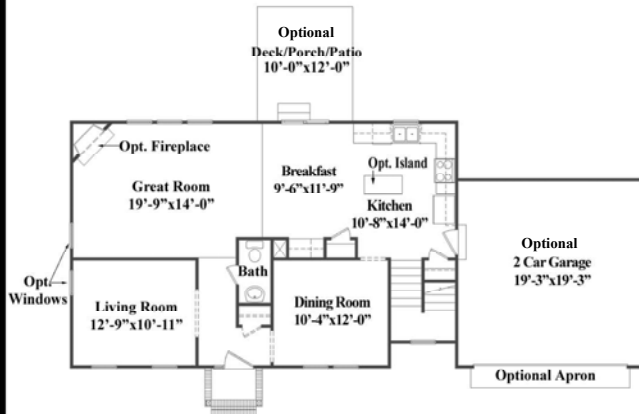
Optional
Deck/Porch/Patio
10'-0"x12'-0"

Opt. Fireplace

Great Room
19'-9"x14'-0"

Breakfast
9'-6"x11'-9"

Opt. Island

Kitchen
10'-8"x14'-0"

Optional
2 Car Garage
19'-3"x19'-3"

Opt.
Windows

Bath

Living Room
12'-9"x10'-11"

Dining Room
10'-4"x12'-0"

Optional Apron